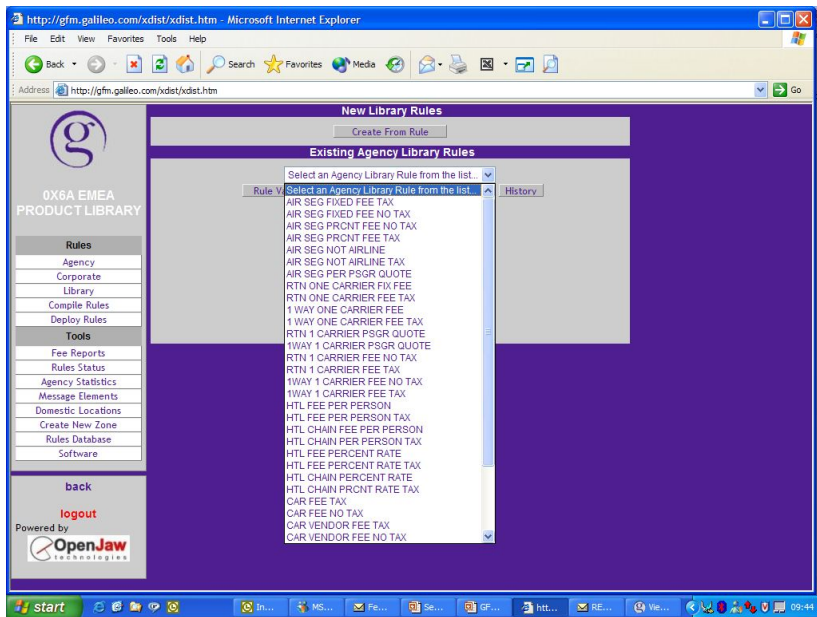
http://gfm.galileo.com/xdist/xdist.htm - Microsoft Internet Explorer

File Edit View Favorites Tools Help

Back Search Favorites Media

Address http://gfm.galileo.com/xdist/xdist.htm Go

0X6A EMEA PRODUCT LIBRARY

Rules
Agency
Corporate
Library
Compile Rules
Deploy Rules

Tools
Fee Reports
Rules Status
Agency Statistics
Message Elements
Domestic Locations
Create New Zone
Rules Database
Software

back

logout

Powered by OpenJaw technologies

New Library Rules

Create From Rule

Existing Agency Library Rules

Select an Agency Library Rule from the list...

Rule V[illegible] History

Select an Agency Library Rule from the list...
AIR SEG FIXED FEE TAX
AIR SEG FIXED FEE NO TAX
AIR SEG PRCNT FEE NO TAX
AIR SEG PRCNT FEE TAX
AIR SEG NOT AIRLINE
AIR SEG NOT AIRLINE TAX
AIR SEG PER PSGR QUOTE
RTN ONE CARRIER FIX FEE
RTN ONE CARRIER FEE TAX
1 WAY ONE CARRIER FEE
1 WAY ONE CARRIER FEE TAX
RTN 1 CARRIER PSGR QUOTE
1WAY 1 CARRIER PSGR QUOTE
RTN 1 CARRIER FEE NO TAX
RTN 1 CARRIER FEE TAX
1WAY 1 CARRIER FEE NO TAX
1WAY 1 CARRIER FEE TAX
HTL FEE PER PERSON
HTL FEE PER PERSON TAX
HTL CHAIN FEE PER PERSON
HTL CHAIN FEE PER PERSON TAX
HTL FEE PERCENT RATE
HTL FEE PERCENT RATE TAX
HTL CHAIN PERCENT RATE
HTL CHAIN PRCNT RATE TAX
CAR FEE TAX
CAR FEE NO TAX
CAR VENDOR FEE TAX
CAR VENDOR FEE NO TAX

start In... MS... Fe... Se... GF... htt... RE... Vie... 09:44